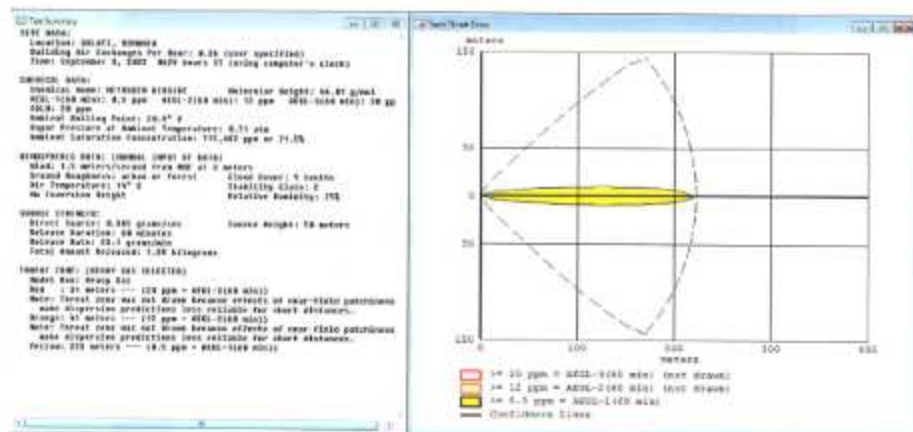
Text Summary

SITE DATA:
Location: DALATI, ROMANIA
Building Air Exchanges Per Hour: 0.36 (user specified)
Time: September 4, 2023 0429 hours ST (using computer's clock)

CHEMICAL DATA:
Chemical Name: NITROGEN DIOXIDE    Molecular Weight: 46.01 g/mol
AEGL-1(60 min): 0.5 ppm   AEGL-2(60 min): 12 ppm   AEGL-3(60 min): 20 ppm
IDLH: 20 ppm
Ambient Boiling Point: 20.9° C
Vapor Pressure at Ambient Temperature: 0.71 atm
Ambient Saturation Concentration: 731,402 ppm or 73.1%

ATMOSPHERIC DATA: (MANUAL INPUT OF DATA)
Wind: 1.5 meters/second from NNE at 3 meters
Ground Roughness: urban or forest    Cloud Cover: 5 tenths
Air Temperature: 14° C    Stability Class: E
No Inversion Height    Relative Humidity: 75%

SOURCE STRENGTH:
Direct Source: 0.085 grams/sec    Source Height: 50 meters
Release Duration: 60 minutes
Release Rate: 20.3 grams/min
Total Amount Released: 1.00 kilograms

THREAT ZONE: (HEAVY GAS SELECTED)
Model Run: Heavy Gas
Red : 31 meters --- (20 ppm = AEGL-3(60 min))
Note: Threat zone was not drawn because effects of near-field patchiness make dispersion predictions less reliable for short distances.
Orange: 87 meters --- (12 ppm = AEGL-2(60 min))
Note: Threat zone was not drawn because effects of near-field patchiness make dispersion predictions less reliable for short distances.
Yellow: 222 meters --- (0.5 ppm = AEGL-1(60 min))

Toxic Threat Zone

meters
100
50
0
50
100
0
100
200
300
400
meters

>= 20 ppm = AEGL-3(60 min) (not drawn)
>= 12 ppm = AEGL-2(60 min) (not drawn)
>= 0.5 ppm = AEGL-1(60 min)
Confidence Lines